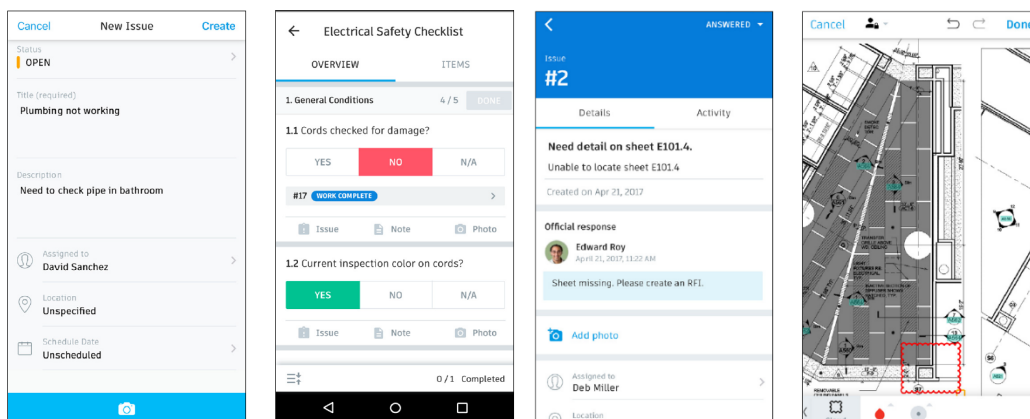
Cancel New Issue Create

Status
OPEN

Title (required)
Plumbing not working

Description
Need to check pipe in bathroom

Assigned to
David Sanchez

Location
Unspecified

Schedule Date
Unscheduled

Electrical Safety Checklist

OVERVIEW ITEMS

1. General Conditions 4 / 5 DONE

1.1 Cords checked for damage?

YES NO N/A

#17 WORK COMPLETE

Issue Note Photo

1.2 Current inspection color on cords?

YES NO N/A

Issue Note Photo

0 / 1 Completed

ANSWERED

Issue
#2

Details Activity

Need detail on sheet E101.4.
Unable to locate sheet E101.4

Created on Apr 21, 2017

Official response
Edward Roy
April 21, 2017, 11:22 AM

Sheet missing. Please create an RFI.

Add photo

Assigned to
Deb Miller

Location

Cancel Done